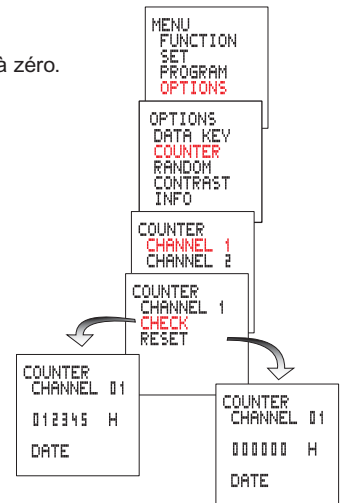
à zéro.

MENU
FUNCTION
SET
PROGRAM
OPTIONS

OPTIONS
DATA KEY
COUNTER
RANDOM
CONTRAST
INFO

COUNTER
CHANNEL 1
CHANNEL 2

COUNTER
CHANNEL 1
CHECK
RESET

COUNTER
CHANNEL 01
012345 H
DATE

COUNTER
CHANNEL 01
000000 H
DATE